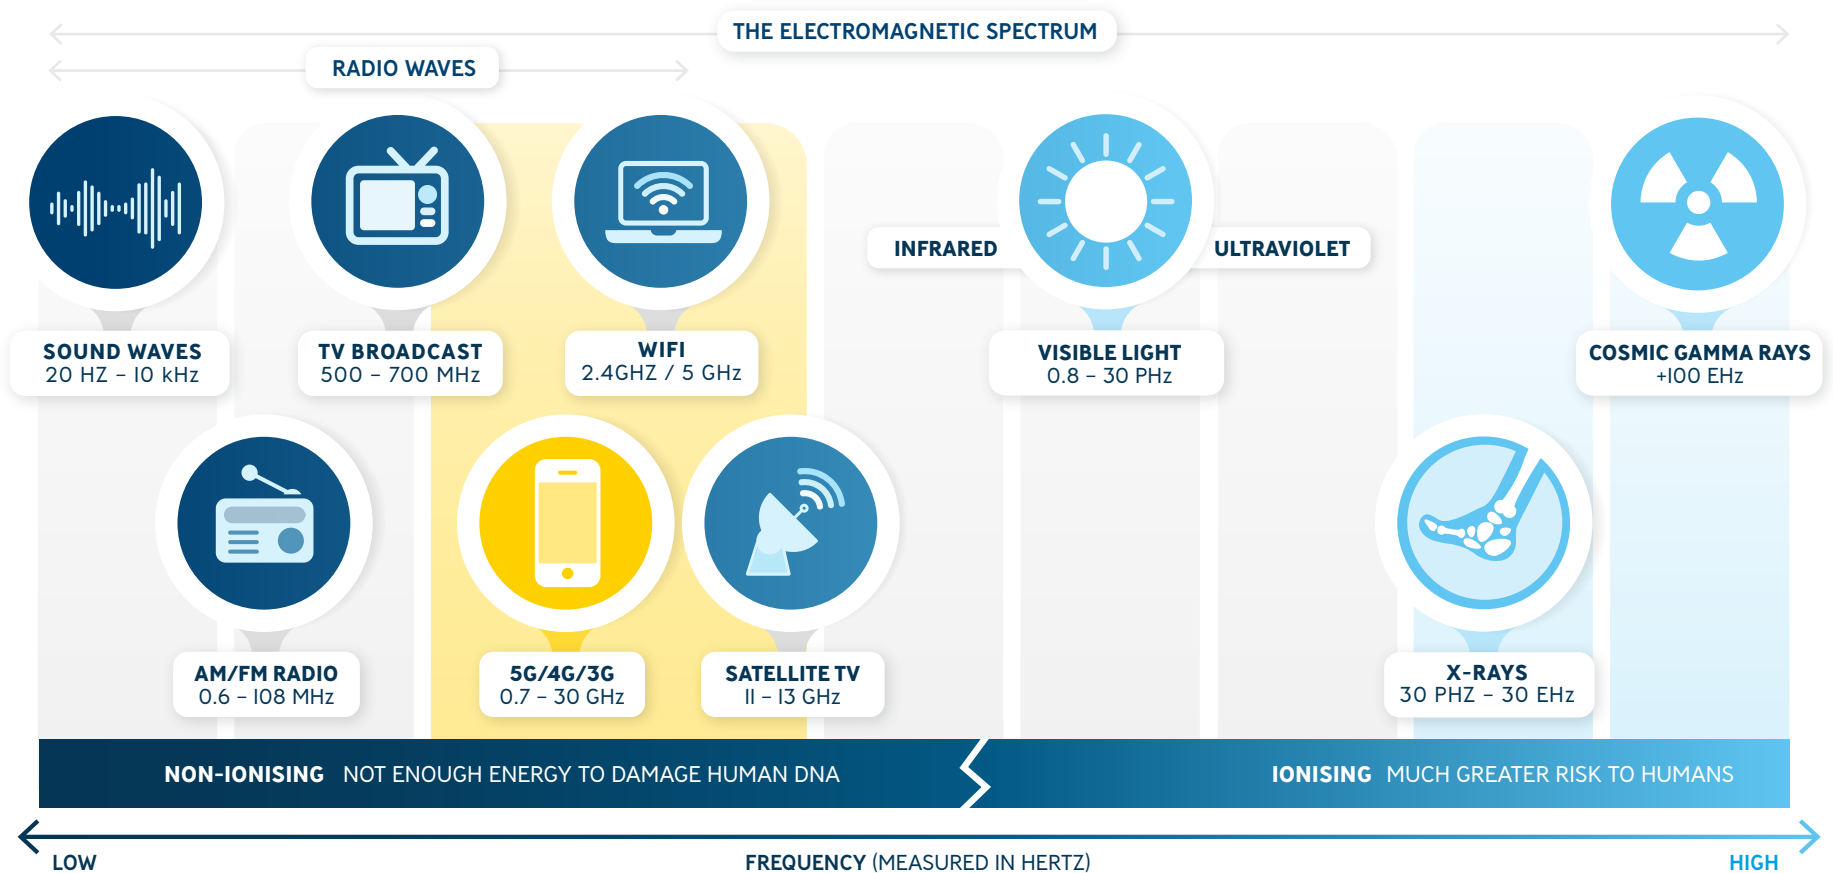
THE ELECTROMAGNETIC SPECTRUM

RADIO WAVES

SOUND WAVES
20 HZ – 10 kHz

TV BROADCAST
500 – 700 MHz

WIFI
2.4GHZ / 5 GHz

INFRARED

ULTRAVIOLET

VISIBLE LIGHT
0.8 – 30 PHz

COSMIC GAMMA RAYS
+100 EHz

AM/FM RADIO
0.6 – 108 MHz

5G/4G/3G
0.7 – 30 GHz

SATELLITE TV
11 – 13 GHz

X-RAYS
30 PHZ – 30 EHz

NON-IONISING NOT ENOUGH ENERGY TO DAMAGE HUMAN DNA

IONISING MUCH GREATER RISK TO HUMANS

LOW

FREQUENCY (MEASURED IN HERTZ)

HIGH